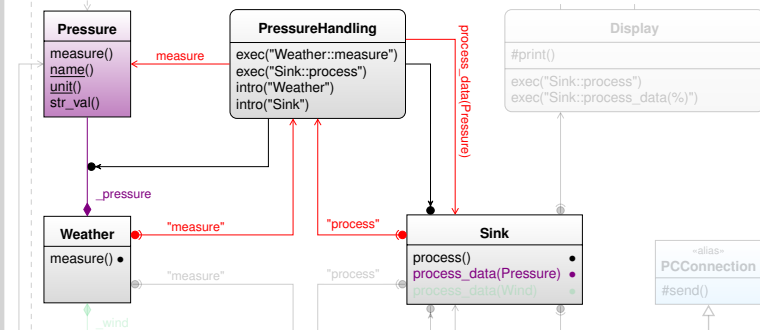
Pressure
measure()
name()
unit()
str_val()

measure

PressureHandling
exec("Weather::measure")
exec("Sink::process")
intro("Weather")
intro("Sink")

process_data(Pressure)

Display
#print()
exec("Sink::process")
exec("Sink::process_data(%)")

_pressure

Weather
measure()

"measure"

"process"

Sink
process()
process_data(Pressure)
process_data(Wind)

"measure"

"process"

«alias»
PCConnection
#send()

_wind